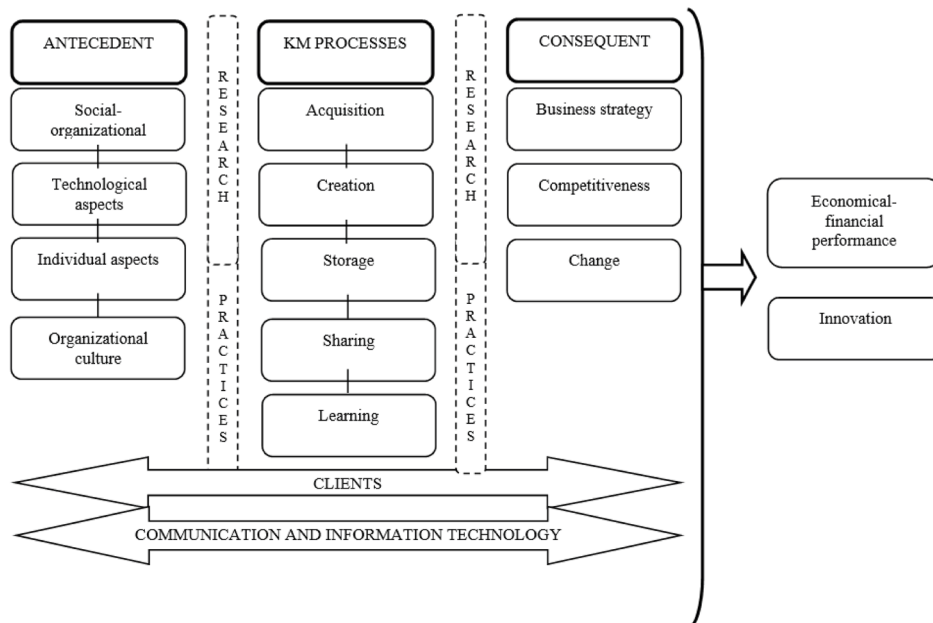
ANTECEDENT

Social-organizational

Technological aspects

Individual aspects

Organizational culture

RESEARCH

PRACTICES

KM PROCESSES

Acquisition

Creation

Storage

Sharing

Learning

RESEARCH

PRACTICES

CONSEQUENT

Business strategy

Competitiveness

Change

Economical-financial performance

Innovation

CLIENTS

COMMUNICATION AND INFORMATION TECHNOLOGY